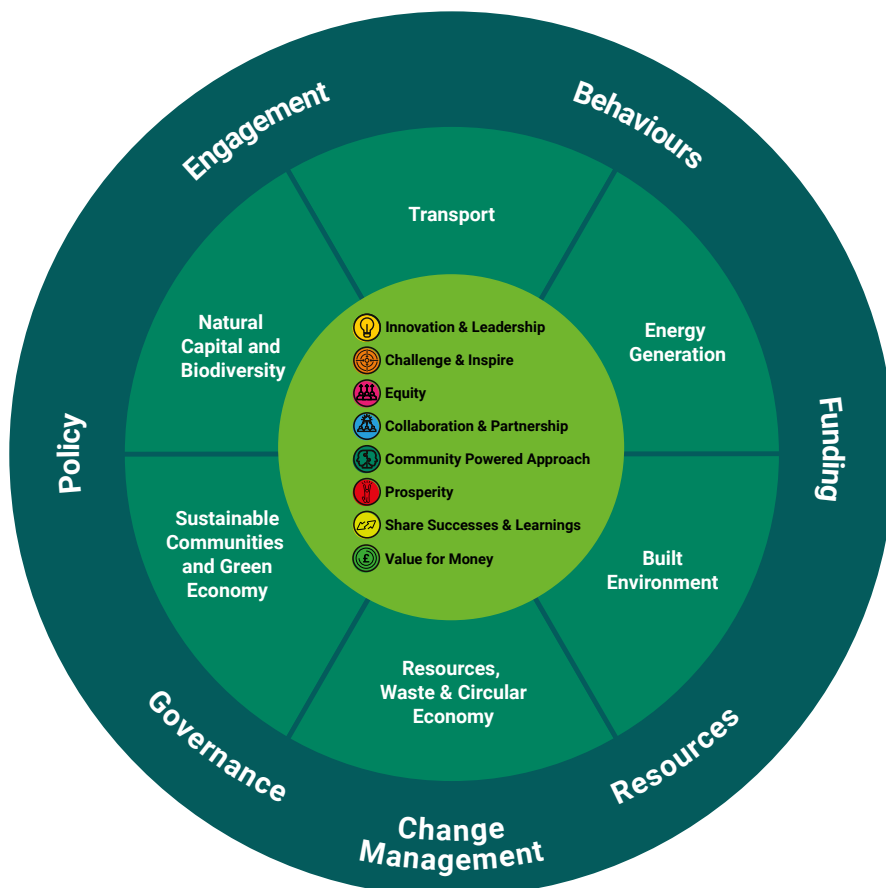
Engagement

Behaviours

Transport

Natural Capital and Biodiversity

Energy Generation

Innovation & Leadership
Challenge & Inspire
Equity
Collaboration & Partnership
Community Powered Approach
Prosperity
Share Successes & Learnings
Value for Money

Policy

Funding

Sustainable Communities and Green Economy

Built Environment

Resources, Waste & Circular Economy

Governance

Resources

Change Management